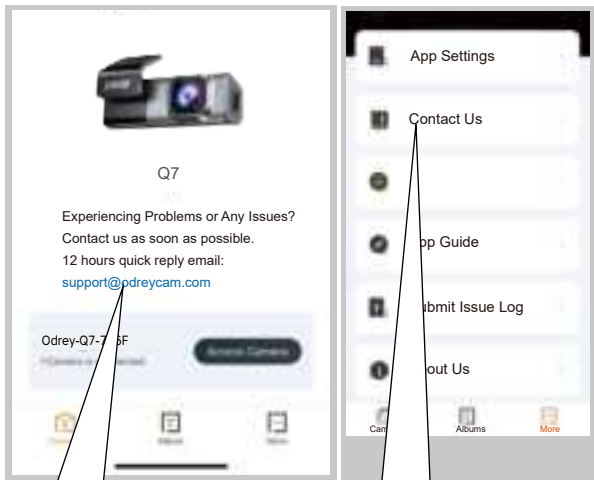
Q7

Experiencing Problems or Any Issues?
Contact us as soon as possible.
12 hours quick reply email:
support@odreycam.com

Odrey-Q7-7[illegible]5F

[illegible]

App Settings

Contact Us

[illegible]pp Guide

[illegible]ubmit Issue Log

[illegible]out Us

Cam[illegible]

Albums

More